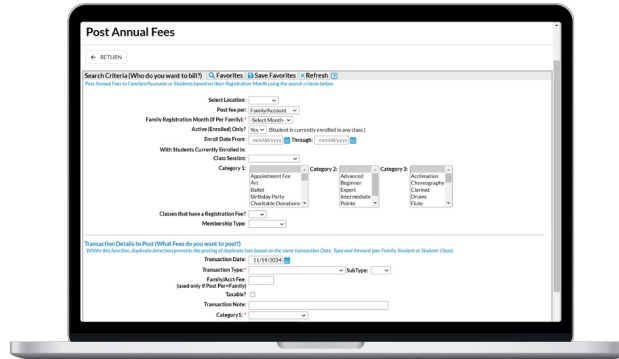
Post Annual Fees

← RETURN

Search Criteria (Who do you want to bill?) Favorites Save Favorites × Refresh

Post Annual Fees to Families/Accounts or Students based on their Registration Month using the search criteria below.

Select Location:

Post fee per: Family/Account

Family Registration Month (if Per Family): * -Select Month-

Active (Enrolled) Only? Yes (Student is currently enrolled in any class.)

Enroll Date From: mm/dd/yyyy Through: mm/dd/yyyy

With Students Currently Enrolled In:

Class Session:

Category 1: Appointment Fee, Art, Ballet, Birthday Party, Charitable Donations Category 2: Advanced, Beginner, Expert, Intermediate, Pointe Category 3: Acclimation, Choreography, Clarinet, Drums, Flute

Classes that have a Registration Fee?

Membership Type:

Transaction Details to Post (What Fees do you want to post?)

Within this function, duplicate detection prevents the posting of duplicate fees based on the same Transaction Date, Type and Amount (per Family, Student or Student-Class).

Transaction Date: 11/19/2024

Transaction Type: * SubType:

Family/Acct Fee (used only if Post Per=Family)

Taxable?

Transaction Note:

Category1: *